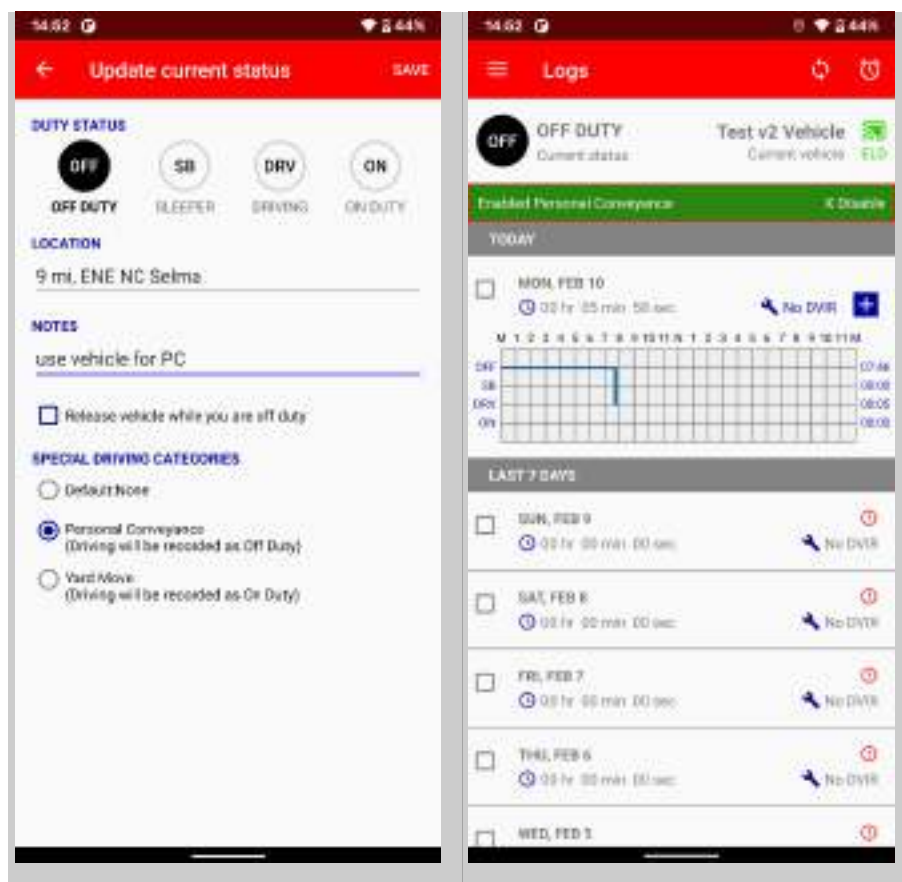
14:52 44%

Update current status

SAVE

DUTY STATUS

OFF OFF DUTY

SB SLEEPER

DRV DRIVING

ON ON DUTY

LOCATION

9 mi, ENE NC Selma

NOTES

use vehicle for PC

Release vehicle while you are off duty

SPECIAL DRIVING CATEGORIES

Default:None

Personal Conveyance (Driving will be recorded as Off Duty)

Yard Move (Driving will be recorded as On Duty)

14:52 44%

Logs

OFF OFF DUTY Current status

Test v2 Vehicle Current vehicle ELD

Enabled Personal Conveyance X Disable

TODAY

MON, FEB 10

00 hr 05 min 58 sec

No DVIR

M 1 2 3 4 5 6 7 8 9 10 11 N 1 2 3 4 5 6 7 8 9 10 11 M

OFF 07:46

SB 00:08

DRV 00:05

ON 00:00

LAST 7 DAYS

SUN, FEB 9

00 hr 00 min 00 sec

No DVIR

SAT, FEB 8

00 hr 00 min 00 sec

No DVIR

FRI, FEB 7

00 hr 00 min 00 sec

No DVIR

THU, FEB 6

00 hr 00 min 00 sec

No DVIR

WED, FEB 5